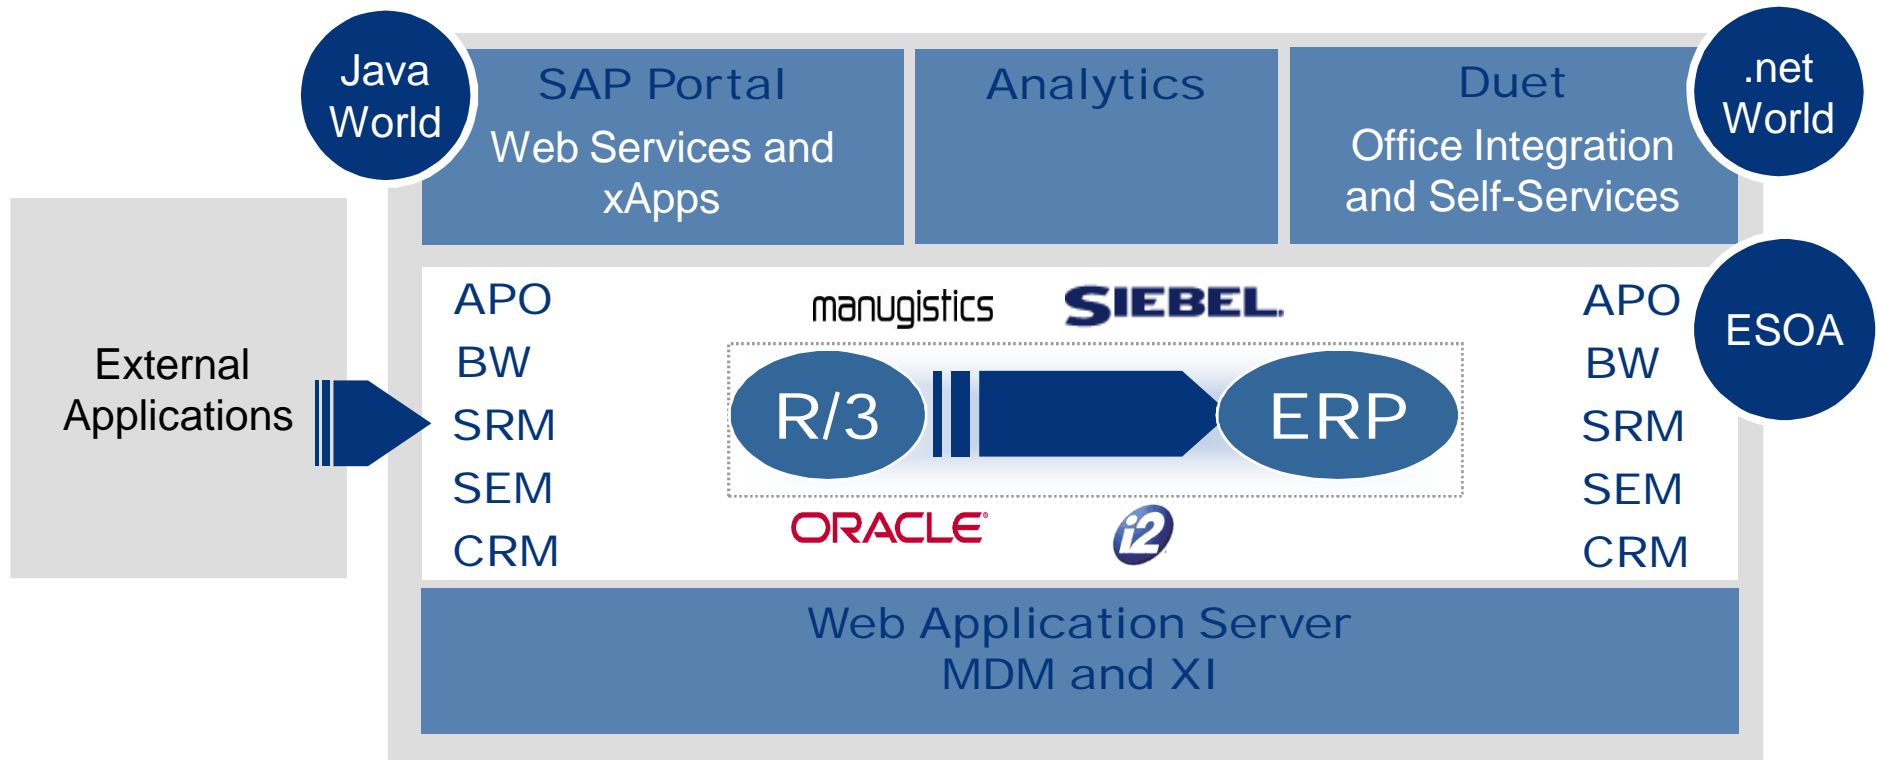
Java World

SAP Portal
Web Services and xApps

Analytics

Duet
Office Integration and Self-Services

.net World

External Applications

APO
BW
SRM
SEM
CRM

manugistics

SIEBEL

R/3

ERP

ORACLE

i2

APO
BW
SRM
SEM
CRM

ESOA

Web Application Server
MDM and XI